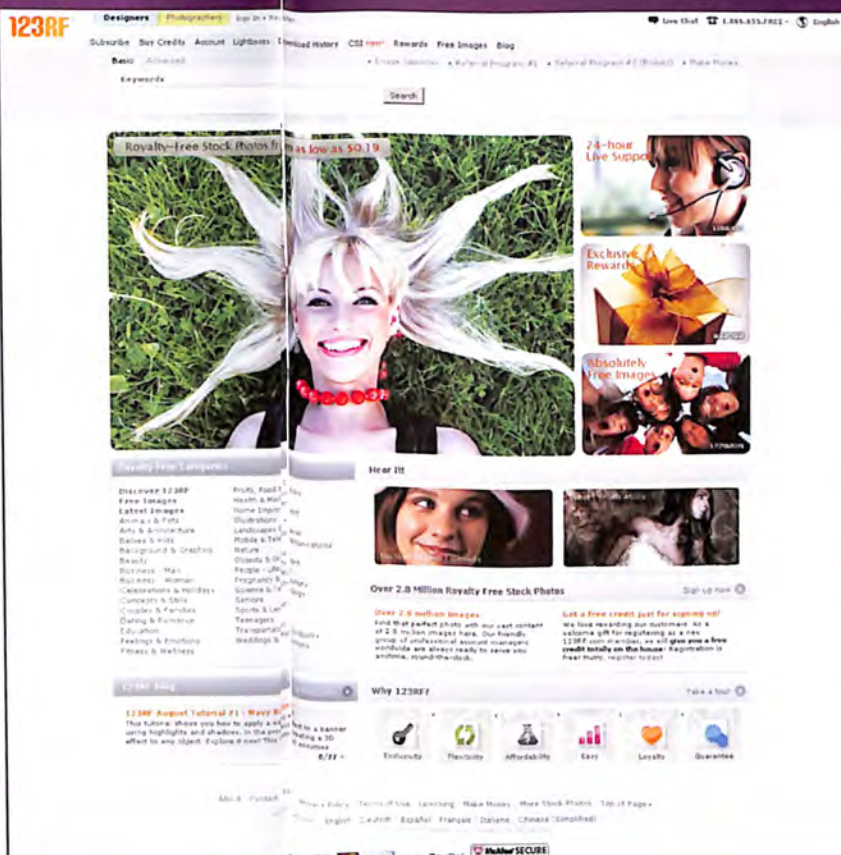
123RF

Designers | Photographers | Sign In • Register

Live Chat | 1.888.655.FREE • | English

Subscribe Buy Credits Account Lightboxes Download History CSS new! Rewards Free Images Blog

Basic Advanced

Keywords

• Email Identifier • Referral Program #1 • Referral Program #2 (Robust) • Make Money

Search

Royalty-Free Stock Photos fr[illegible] as low as $0.19

24-hour Live Support

Exclusive Rewards

Absolutely Free Images

Royalty Free Categories

Discover 123RF
Free Images
Latest Images
Animals & Pets
Arts & Architecture
Babies & Kids
Background & Graphics
Beauty
Business - Man
Business - Woman
Celebrations & Holidays
Concepts & Skills
Couples & Families
Dating & Romance
Education
Feelings & Emotions
Fitness & Wellness

Fruits, Food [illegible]
Health & Med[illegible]
Home Improv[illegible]
Illustrations
Landscapes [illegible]
Mobile & Tele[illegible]
Nature
Objects & Sti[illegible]
People - Life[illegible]
Pregnancy &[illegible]
Science & Te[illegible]
Seniors
Sports & Lei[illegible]
Teenagers
Transportati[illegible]
Weddings &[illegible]

Hear It!

Over 2.8 Million Royalty Free Stock Photos

Sign up now

Over 2.8 million images
Find that perfect photo with our vast content of 2.8 million images here. Our friendly group of professional account managers worldwide are always ready to serve you anytime, round-the-clock.

Get a free credit just for signing up!
We love rewarding our customers. As a welcome gift for registering as a new 123RF.com member, we will give you a free credit totally on the house! Registration is free! Hurry, register today!

123RF Blog

123RF August Tutorial #1 - Wavy B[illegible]
This tutorial shows you how to apply a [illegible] using highlights and shadows, in the pro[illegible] effect to any object. Explore it now! Thi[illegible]

Why 123RF?

Take a tour!

Exclusivity Flexibility Affordability Easy Loyalty Guarantee

About Contact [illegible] Privacy Policy Terms of Use Licensing Make Money More Stock Photos Top of Page

English Deutsch Español Français Italiano Chinese (Simplified)

McAfee SECURE